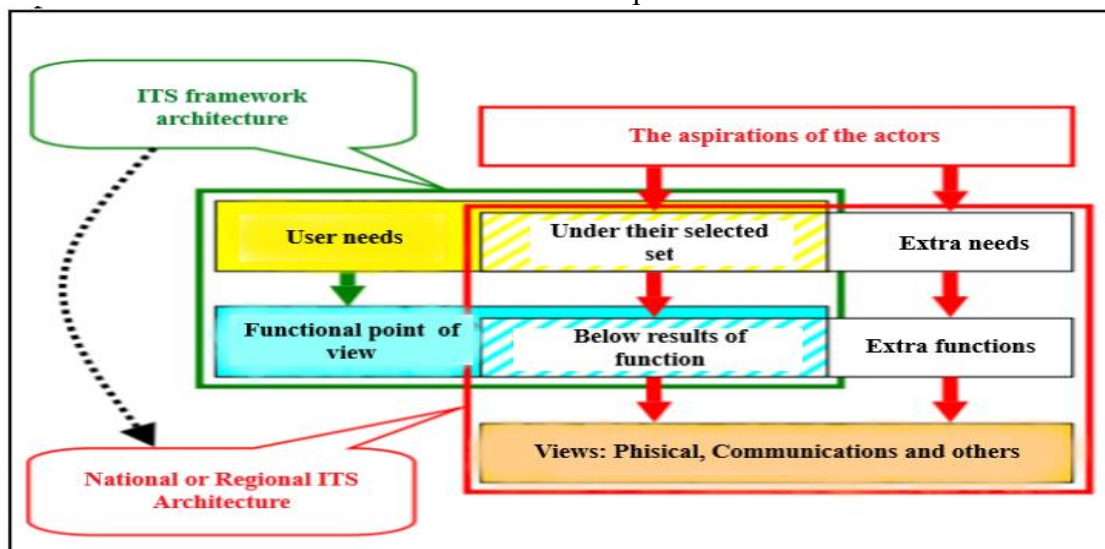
ITS framework architecture

The aspirations of the actors

User needs

Under their selected set

Extra needs

Functional point of view

Below results of function

Extra functions

Views: Phisical, Communications and others

National or Regional ITS Architecture